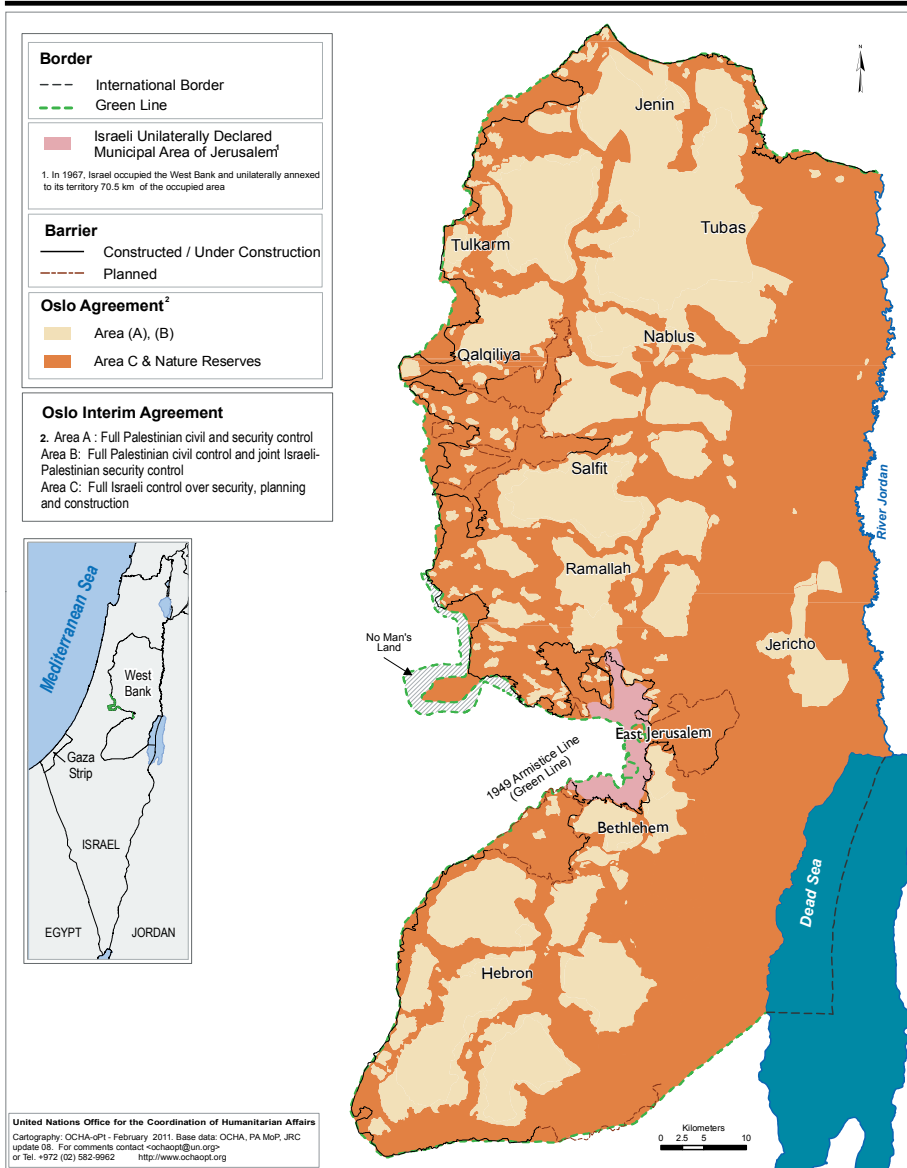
Border

International Border

Green Line

Israeli Unilaterally Declared Municipal Area of Jerusalem$^1$

1. In 1967, Israel occupied the West Bank and unilaterally annexed to its territory 70.5 km of the occupied area

Barrier

Constructed / Under Construction

Planned

Oslo Agreement$^2$

Area (A), (B)

Area C & Nature Reserves

Oslo Interim Agreement

2. Area A : Full Palestinian civil and security control
Area B: Full Palestinian civil control and joint Israeli-Palestinian security control
Area C: Full Israeli control over security, planning and construction

Mediterranean Sea

West Bank

Gaza Strip

ISRAEL

EGYPT

JORDAN

N

Jenin

Tubas

Tulkarm

Nablus

Qalqiliya

Salfit

Ramallah

River Jordan

Jericho

No Man's Land

East Jerusalem

1949 Armistice Line (Green Line)

Bethlehem

Dead Sea

Hebron

United Nations Office for the Coordination of Humanitarian Affairs

Cartography: OCHA-oPt - February 2011. Base data: OCHA, PA MoP, JRC update 08. For comments contact <ochaopt@un.org> or Tel. +972 (02) 582-9962 http://www.ochaopt.org

Kilometers
0 2.5 5 10